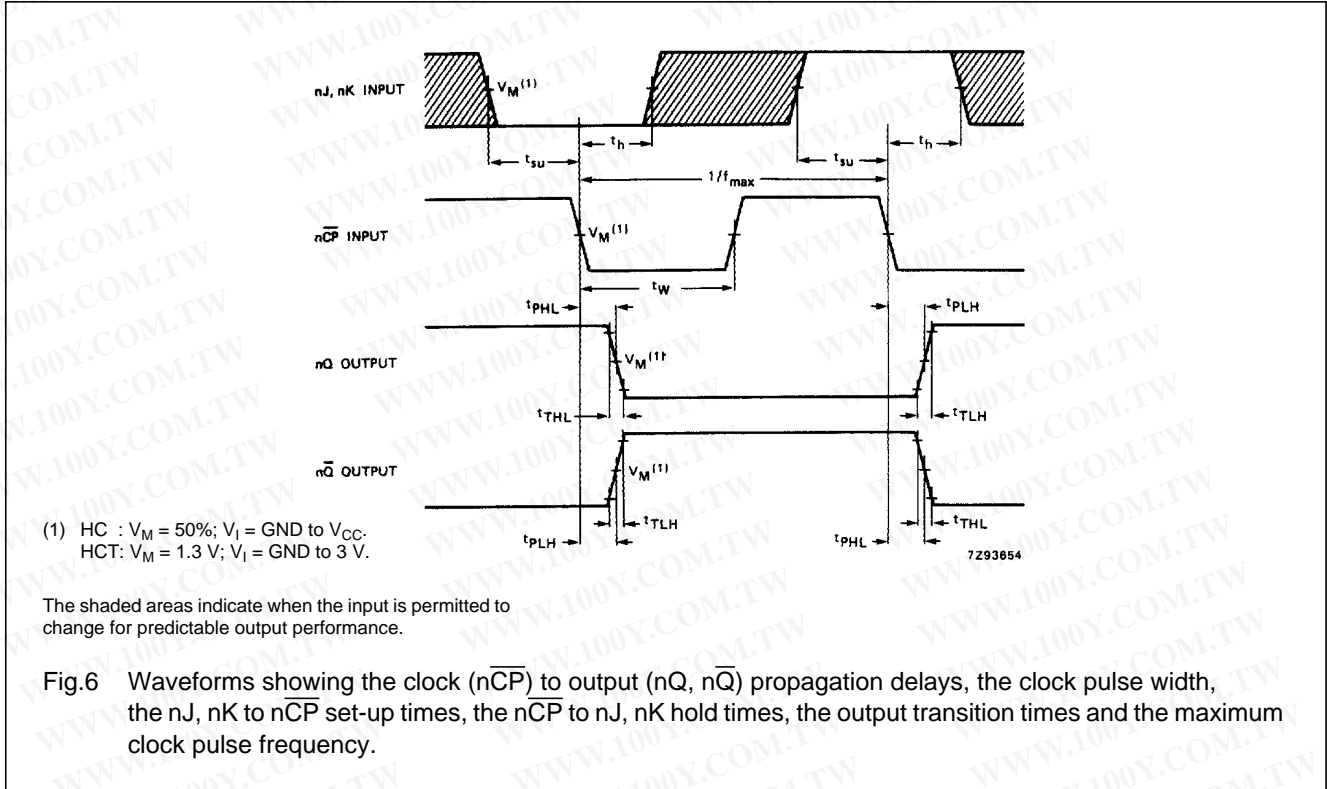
nJ, nK INPUT

$V_M^{(1)}$

$t_{su}$

$t_h$

$t_{su}$

$t_h$

$1/f_{max}$

$n\overline{CP}$ INPUT

$V_M^{(1)}$

$t_W$

$t_{PHL}$

$t_{PLH}$

nQ OUTPUT

$V_M^{(1)}$

$t_{THL}$

$t_{TLH}$

$n\overline{Q}$ OUTPUT

$V_M^{(1)}$

$t_{PLH}$

$t_{TLH}$

$t_{PHL}$

$t_{THL}$

7Z93654

(1) HC : $V_M$ = 50%; $V_I$ = GND to $V_{CC}$.
HCT: $V_M$ = 1.3 V; $V_I$ = GND to 3 V.

The shaded areas indicate when the input is permitted to change for predictable output performance.

Fig.6 Waveforms showing the clock ($n\overline{CP}$) to output (nQ, $n\overline{Q}$) propagation delays, the clock pulse width, the nJ, nK to $n\overline{CP}$ set-up times, the $n\overline{CP}$ to nJ, nK hold times, the output transition times and the maximum clock pulse frequency.

WWW.100Y.COM.TW